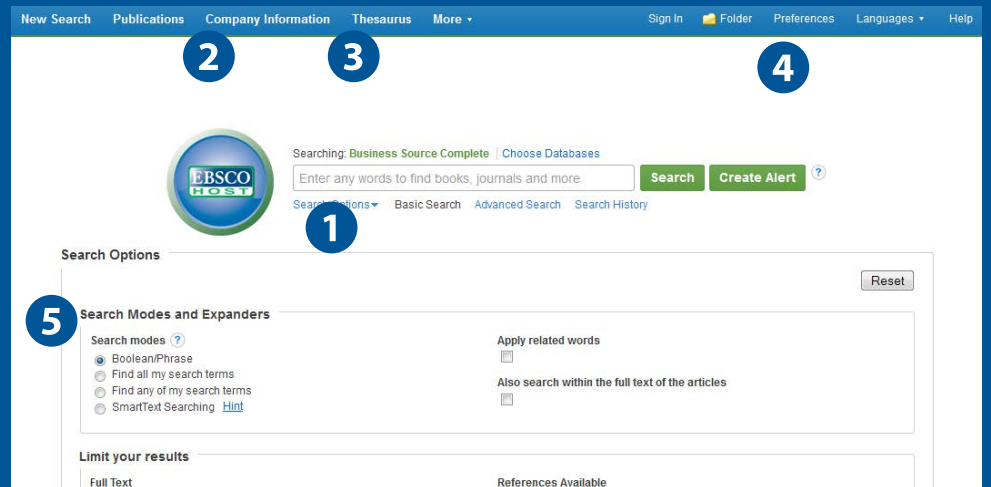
New Search Publications Company Information Thesaurus More ▾

Sign In Folder Preferences Languages ▾ Help

2 3 4

EBSCO HOST

Searching: Business Source Complete | Choose Databases

Enter any words to find books, journals and more

Search Create Alert ?

Search Options ▾ Basic Search Advanced Search Search History

1

Search Options

Reset

5

Search Modes and Expanders

Search modes ?

Boolean/Phrase

Find all my search terms

Find any of my search terms

SmartText Searching Hint

Apply related words

Also search within the full text of the articles

Limit your results

Full Text

References Available